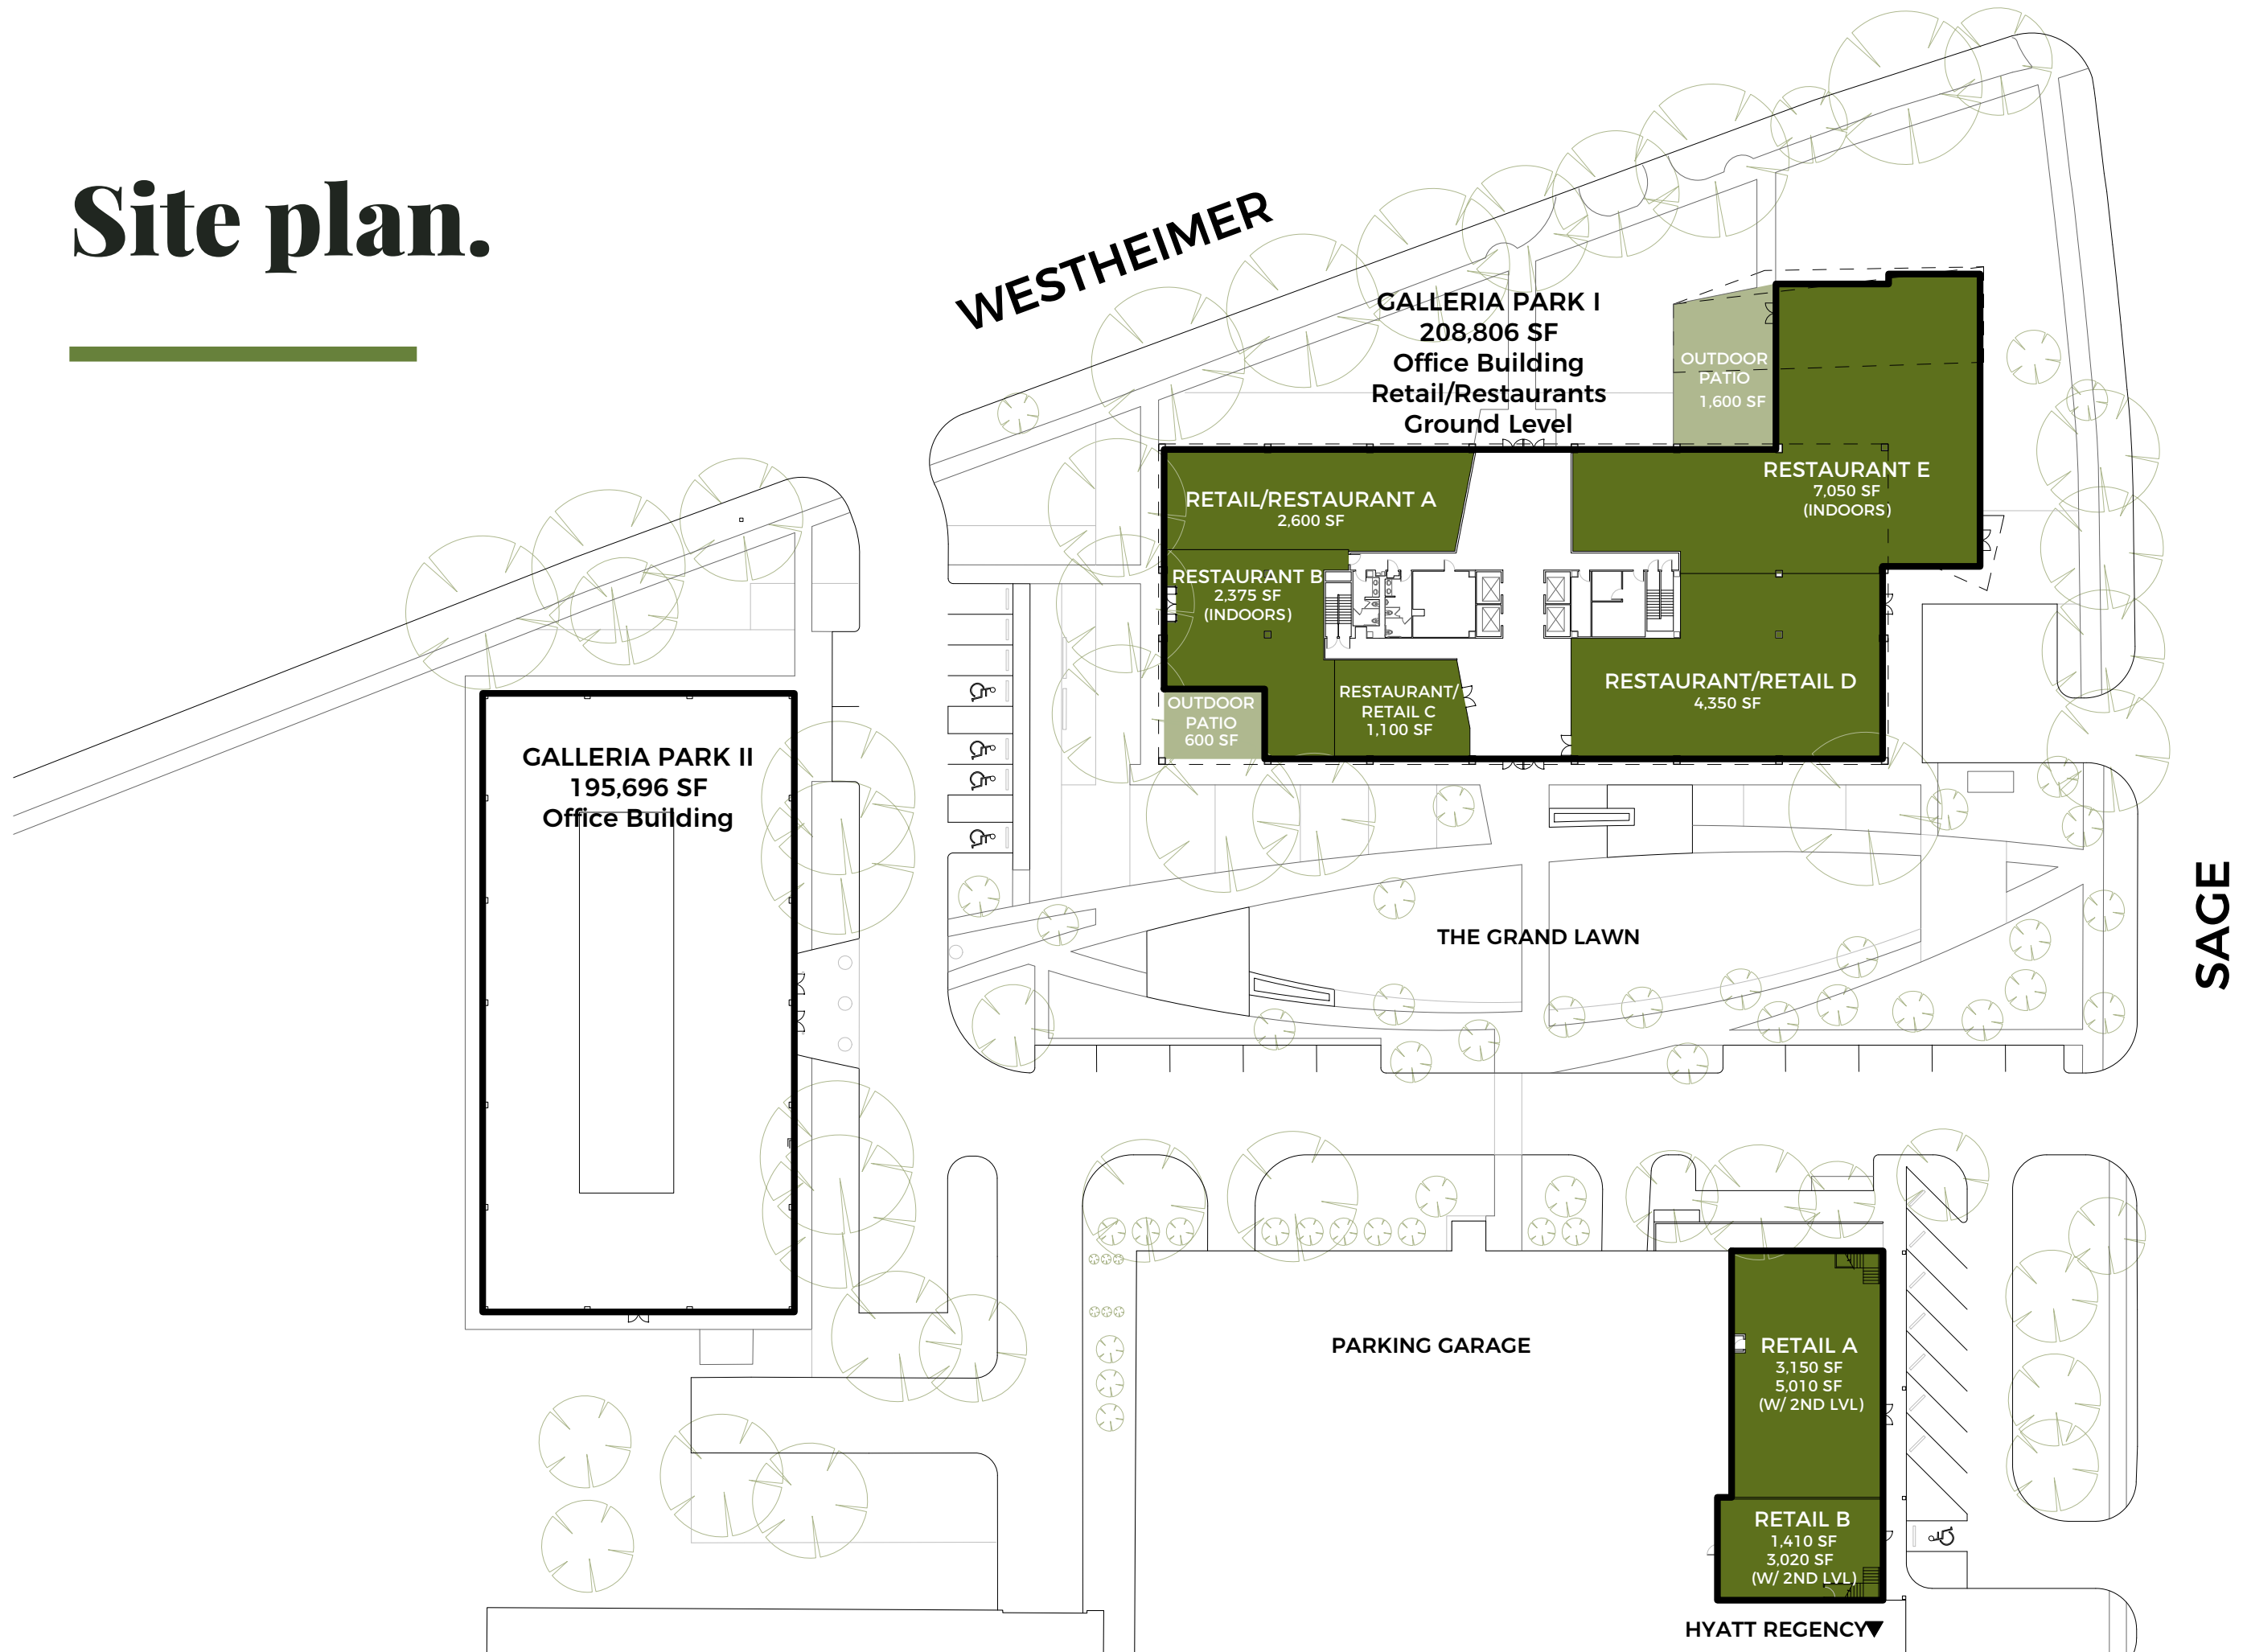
Site plan.

WESTHEIMER

GALLERIA PARK I
208,806 SF
Office Building
Retail/Restaurants
Ground Level

OUTDOOR PATIO
1,600 SF

RETAIL/RESTAURANT A
2,600 SF

RESTAURANT E
7,050 SF
(INDOORS)

RESTAURANT B
2,375 SF
(INDOORS)

OUTDOOR PATIO
600 SF

RESTAURANT/ RETAIL C
1,100 SF

RESTAURANT/RETAIL D
4,350 SF

GALLERIA PARK II
195,696 SF
Office Building

THE GRAND LAWN

SAGE

PARKING GARAGE

RETAIL A
3,150 SF
5,010 SF
(W/ 2ND LVL)

RETAIL B
1,410 SF
3,020 SF
(W/ 2ND LVL)

HYATT REGENCY